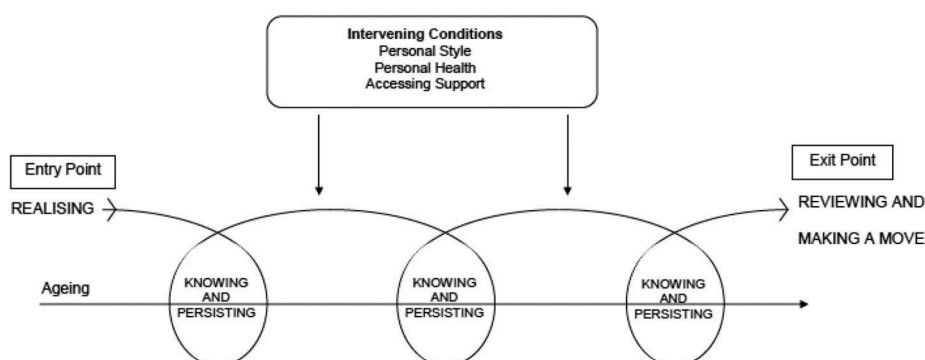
Intervening Conditions
Personal Style
Personal Health
Accessing Support

Entry Point

REALISING

Exit Point

REVIEWING AND
MAKING A MOVE

Ageing

KNOWING AND PERSISTING

KNOWING AND PERSISTING

KNOWING AND PERSISTING